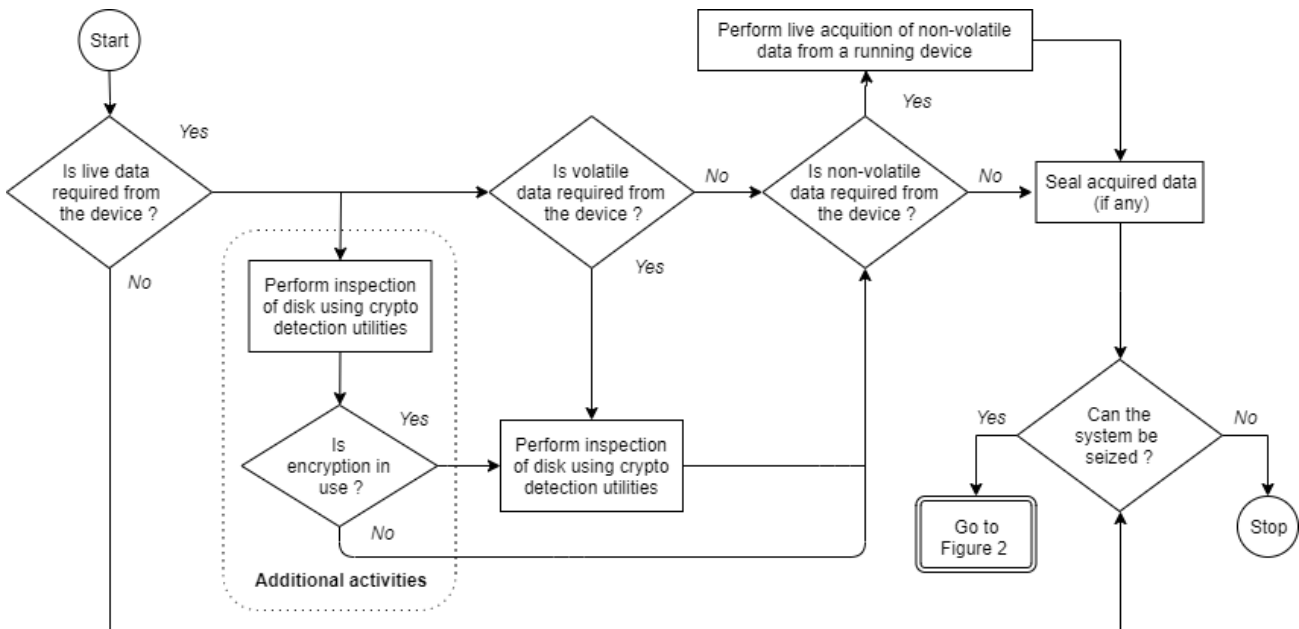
Start

Is live data required from the device ?

Yes

No

Perform inspection of disk using crypto detection utilities

Is encryption in use ?

Yes

No

Additional activities

Is volatile data required from the device ?

No

Yes

Perform inspection of disk using crypto detection utilities

Perform live acquition of non-volatile data from a running device

Yes

Is non-volatile data required from the device ?

No

Seal acquired data (if any)

Can the system be seized ?

Yes

No

Go to Figure 2

Stop